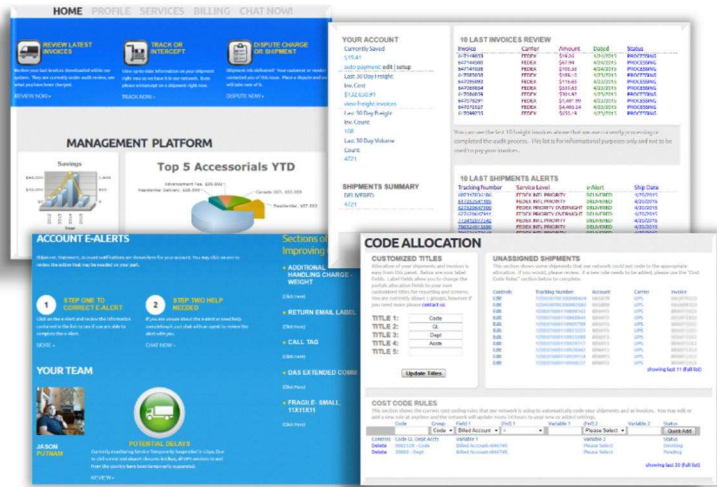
HOME PROFILE SERVICES BILLING CHAT NOW!

REVIEW LATEST INVOICES

TRACK OR INTERCEPT

DISPUTE CHARGE OR SHIPMENT

REVIEW NOW »

TRACK NOW »

DISPUTE NOW »

MANAGEMENT PLATFORM

Savings

Top 5 Accessorials YTD

YOUR ACCOUNT

Currently Saved

$15.41

auto payment: edit | setup

Last 30 Day Freight

Inv. Cost

$132,630.91

view freight invoices

Last 30 Day Freight

Inv. Count

108

Last 30 Day Volume

Count

4721

10 LAST INVOICES REVIEW

| Invoice | Carrier | Amount | Dated | Status |
|---|---|---|---|---|
| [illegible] | FEDEX | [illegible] | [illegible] | PROCESSING |
| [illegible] | FEDEX | $67.94 | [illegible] | PROCESSING |
| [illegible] | FEDEX | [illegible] | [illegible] | PROCESSING |
| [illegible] | FEDEX | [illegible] | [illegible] | PROCESSING |
| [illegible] | FEDEX | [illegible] | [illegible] | PROCESSING |
| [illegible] | FEDEX | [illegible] | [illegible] | PROCESSING |
| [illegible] | FEDEX | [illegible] | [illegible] | PROCESSING |
| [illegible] | FEDEX | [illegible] | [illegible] | PROCESSING |
| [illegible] | FEDEX | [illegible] | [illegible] | PROCESSING |
| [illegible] | FEDEX | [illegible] | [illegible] | PROCESSING |

SHIPMENTS SUMMARY

DELIVERED

4721

10 LAST SHIPMENTS ALERTS

| Tracking Number | Service Level | e-Alert | Ship Date |
|---|---|---|---|
| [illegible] | FEDEX INTL PRIORITY | DELIVERED | 4/20/2015 |
| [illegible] | FEDEX INTL PRIORITY | DELIVERED | 4/20/2015 |
| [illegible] | FEDEX PRIORITY OVERNIGHT | DELIVERED | 4/20/2015 |
| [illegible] | FEDEX INTL PRIORITY | DELIVERED | 4/20/2015 |

ACCOUNT E-ALERTS

1 STEP ONE TO CORRECT E-ALERT

2 STEP TWO HELP NEEDED

MORE »

CHAT NOW »

Sections of Improving

• ADDITIONAL HANDLING CHARGE - WEIGHT

• RETURN EMAIL LABEL

• CALL TAG

• DAS EXTENDED COMM

• FRAGILE - EMAIL 11X11X11

YOUR TEAM

JASON PUTNAM

POTENTIAL DELAYS

CODE ALLOCATION

CUSTOMIZED TITLES

TITLE 1: Code

TITLE 2: GL

TITLE 3: Dept

TITLE 4: Acctn

TITLE 5:

Update Titles

UNASSIGNED SHIPMENTS

| Controls | Tracking Number | Account | Carrier | Invoice |
|---|---|---|---|---|
| Edit | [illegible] | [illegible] | UPS | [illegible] |

showing last 11 (full list)

COST CODE RULES

Code | Group | Field 1 | Variable 1 | Field 2 | Variable 2 | Status

Code | Billed Account | Please Select | Please Select | Quick Add

Controls | Code GL Dept Acctn | Variable 1 | Variable 2 | Status

Delete | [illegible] | Billed Account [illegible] | Please Select | Pending

Delete | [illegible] | Billed Account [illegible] | Please Select | Pending

showing last 20 (full list)